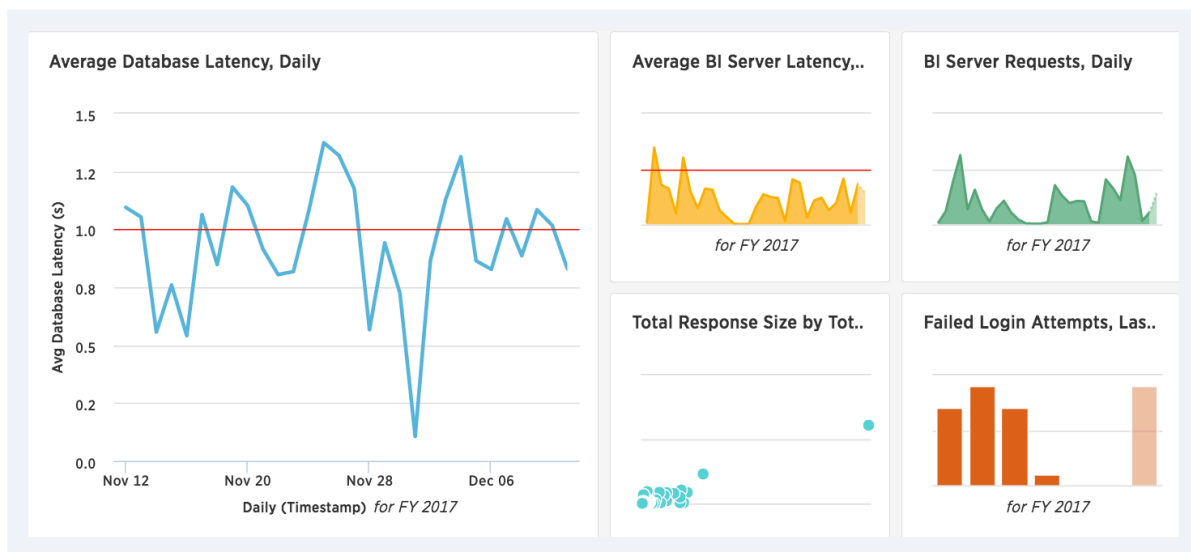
Average Database Latency, Daily

1.5
1.2
1.0
0.8
0.5
0.2
0.0

Avg Database Latency (s)

Nov 12
Nov 20
Nov 28
Dec 06

Daily (Timestamp) *for FY 2017*

Average BI Server Latency,..

*for FY 2017*

BI Server Requests, Daily

*for FY 2017*

Total Response Size by Tot..

Failed Login Attempts, Las..

*for FY 2017*